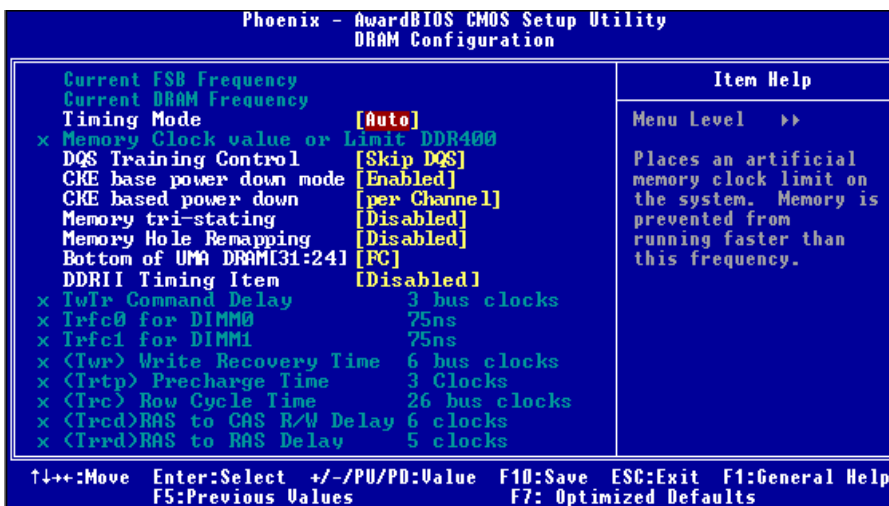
Phoenix - AwardBIOS CMOS Setup Utility
DRAM Configuration

| | |
|---|---|
| Current FSB Frequency | |
| Current DRAM Frequency | |
| Timing Mode | [Auto] |
| x Memory Clock value or Limit | DDR400 |
| DQS Training Control | [Skip DQS] |
| CKE base power down mode | [Enabled] |
| CKE based power down | [per Channel] |
| Memory tri-stating | [Disabled] |
| Memory Hole Remapping | [Disabled] |
| Bottom of UMA DRAM[31:24] | [FC] |
| DDRII Timing Item | [Disabled] |
| x TwTr Command Delay | 3 bus clocks |
| x Trfc0 for DIMM0 | 75ns |
| x Trfc1 for DIMM1 | 75ns |
| x (Twr) Write Recovery Time | 6 bus clocks |
| x (Trtp) Precharge Time | 3 Clocks |
| x (Trc) Row Cycle Time | 26 bus clocks |
| x (Trcd)RAS to CAS R/W Delay | 6 clocks |
| x (Trrd)RAS to RAS Delay | 5 clocks |

Item Help

Menu Level ▸▸

Places an artificial memory clock limit on the system. Memory is prevented from running faster than this frequency.

↑↓→←:Move Enter:Select +/-/PU/PD:Value F10:Save ESC:Exit F1:General Help
F5:Previous Values F7: Optimized Defaults